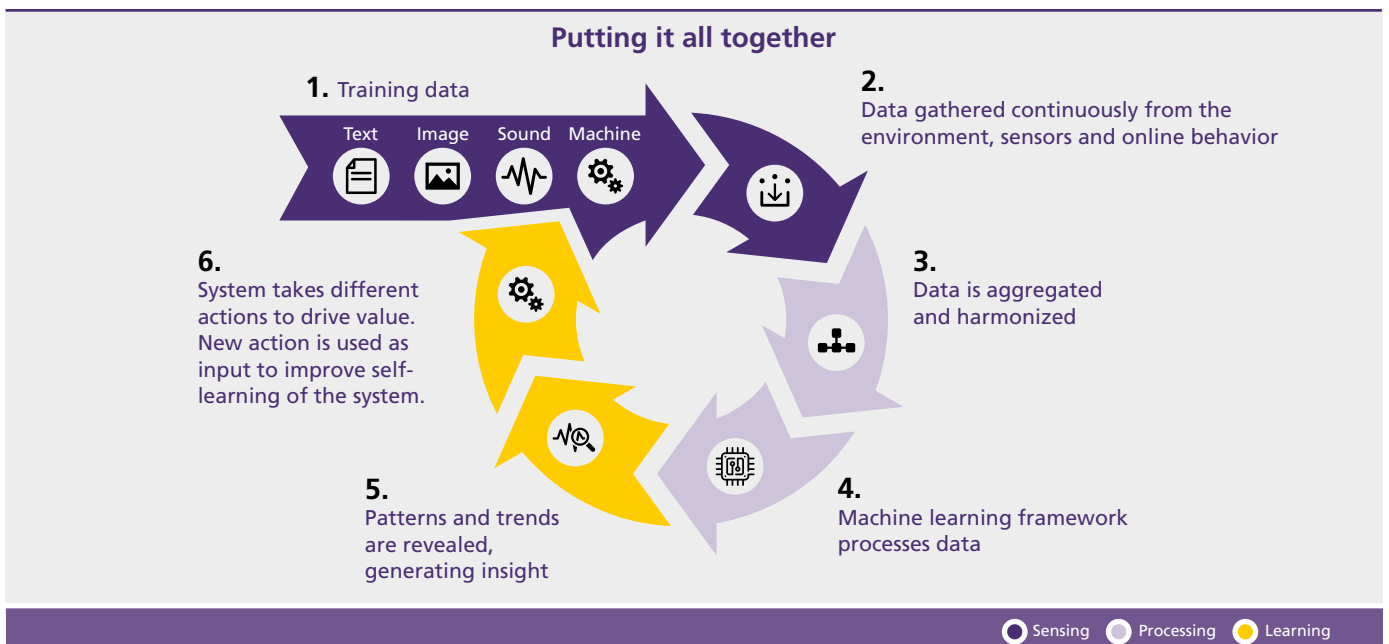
Putting it all together

1. Training data

Text Image Sound Machine

2.
Data gathered continuously from the environment, sensors and online behavior

3.
Data is aggregated and harmonized

4.
Machine learning framework processes data

5.
Patterns and trends are revealed, generating insight

6.
System takes different actions to drive value. New action is used as input to improve self-learning of the system.

Sensing Processing Learning